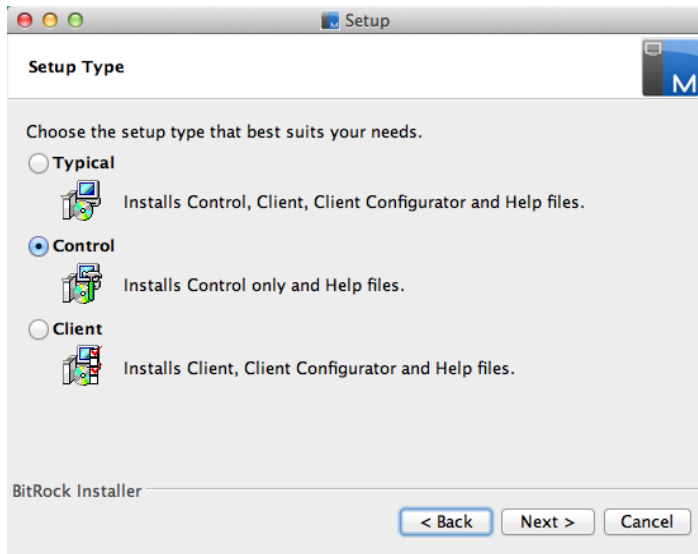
Setup

Setup Type

M

Choose the setup type that best suits your needs.

Typical

Installs Control, Client, Client Configurator and Help files.

Control

Installs Control only and Help files.

Client

Installs Client, Client Configurator and Help files.

BitRock Installer

< Back

Next >

Cancel